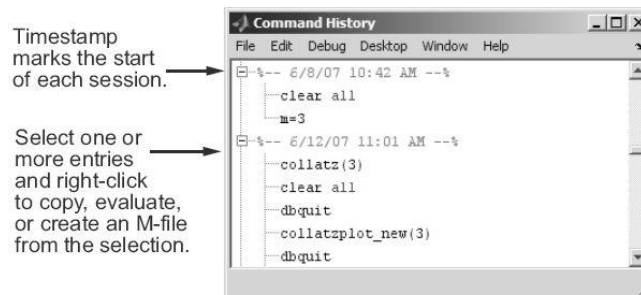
Timestamp marks the start of each session.

Select one or more entries and right-click to copy, evaluate, or create an M-file from the selection.

Command History

File Edit Debug Desktop Window Help

%-- 6/8/07 10:42 AM --%

clear all

m=3

%-- 6/12/07 11:01 AM --%

collatz(3)

clear all

dbquit

collatzplot_new(3)

dbquit